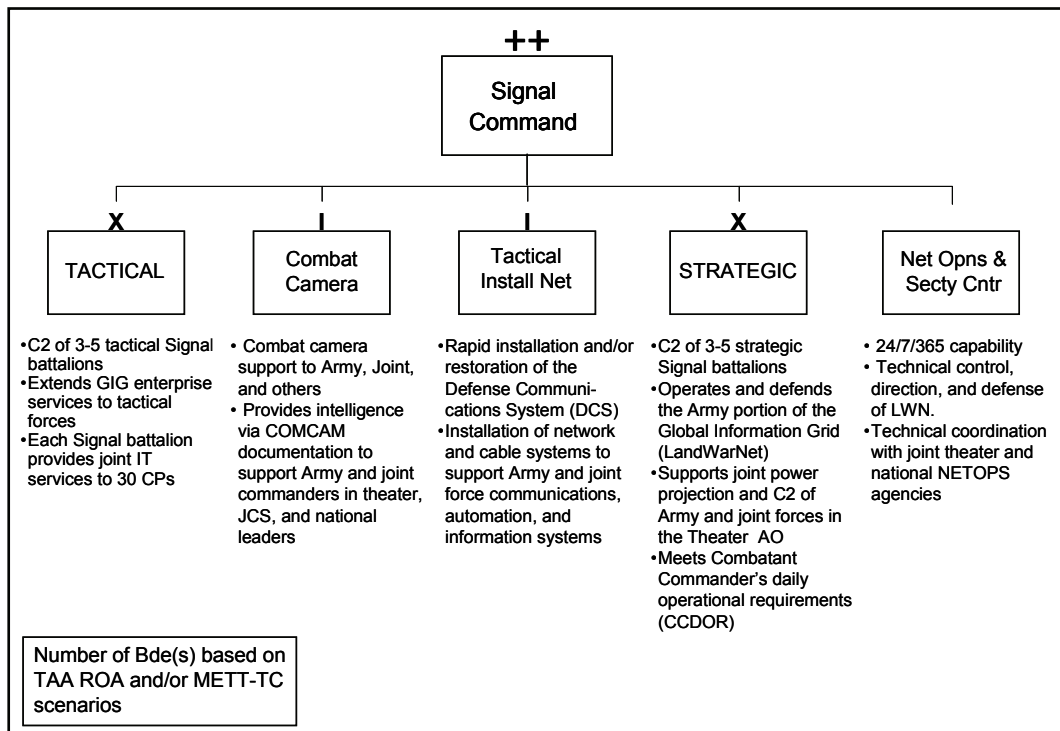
++

Signal Command

X

TACTICAL

I

Combat Camera

I

Tactical Install Net

X

STRATEGIC

Net Opns & Secty Cntr

•C2 of 3-5 tactical Signal battalions
•Extends GIG enterprise services to tactical forces
•Each Signal battalion provides joint IT services to 30 CPs

• Combat camera support to Army, Joint, and others
• Provides intelligence via COMCAM documentation to support Army and joint commanders in theater, JCS, and national leaders

•Rapid installation and/or restoration of the Defense Communications System (DCS)
•Installation of network and cable systems to support Army and joint force communications, automation, and information systems

•C2 of 3-5 strategic Signal battalions
•Operates and defends the Army portion of the Global Information Grid (LandWarNet)
•Supports joint power projection and C2 of Army and joint forces in the Theater AO
•Meets Combatant Commander's daily operational requirements (CCDOR)

• 24/7/365 capability
• Technical control, direction, and defense of LWN.
•Technical coordination with joint theater and national NETOPS agencies

Number of Bde(s) based on TAA ROA and/or METT-TC scenarios